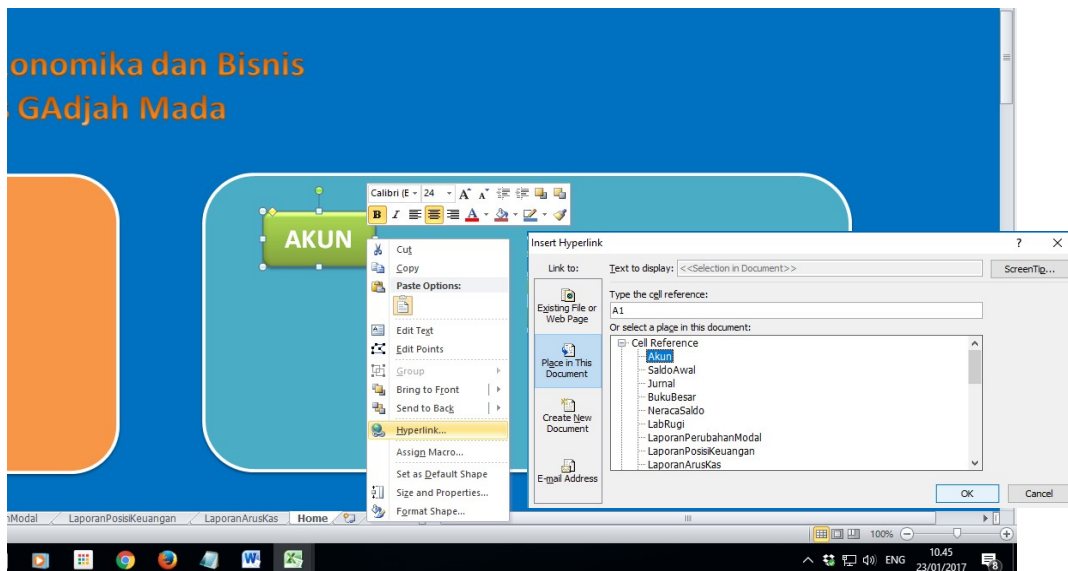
onomika dan Bisnis
GAdjah Mada

AKUN

Calibri (E 24 A A

Cut
Copy
Paste Options:
Edit Text
Edit Points
Group
Bring to Front
Send to Back
Hyperlink...
Assign Macro...
Set as Default Shape
Size and Properties...
Format Shape...

Insert Hyperlink
?
X
Link to:
Text to display: <<Selection in Document>>
ScreenTip...
Existing File or Web Page
Type the cell reference:
A1
Or select a place in this document:
Place in This Document
Cell Reference
Akun
SaldoAwal
Jurnal
BukuBesar
NeracaSaldo
Create New Document
LabRugi
LaporanPerubahanModal
LaporanPosisiKeuangan
LaporanArusKas
E-mail Address
OK
Cancel

nModal LaporanPosisiKeuangan LaporanArusKas Home

100%

ENG 10.45 23/01/2017 8